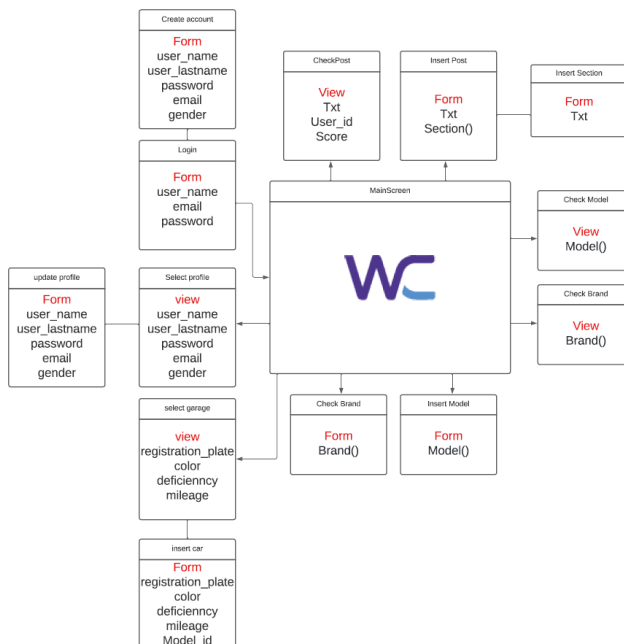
Create account
Form
user_name
user_lastname
password
email
gender

CheckPost
View
Txt
User_id
Score

Insert Post
Form
Txt
Section()

Insert Section
Form
Txt

Login
Form
user_name
email
password

MainScreen
WC

Check Model
View
Model()

Check Brand
View
Brand()

update profile
Form
user_name
user_lastname
password
email
gender

Select profile
view
user_name
user_lastname
password
email
gender

select garage
view
registration_plate
color
deficienncy
mileage

Check Brand
Form
Brand()

Insert Model
Form
Model()

insert car
Form
registration_plate
color
deficienncy
mileage
Model_id